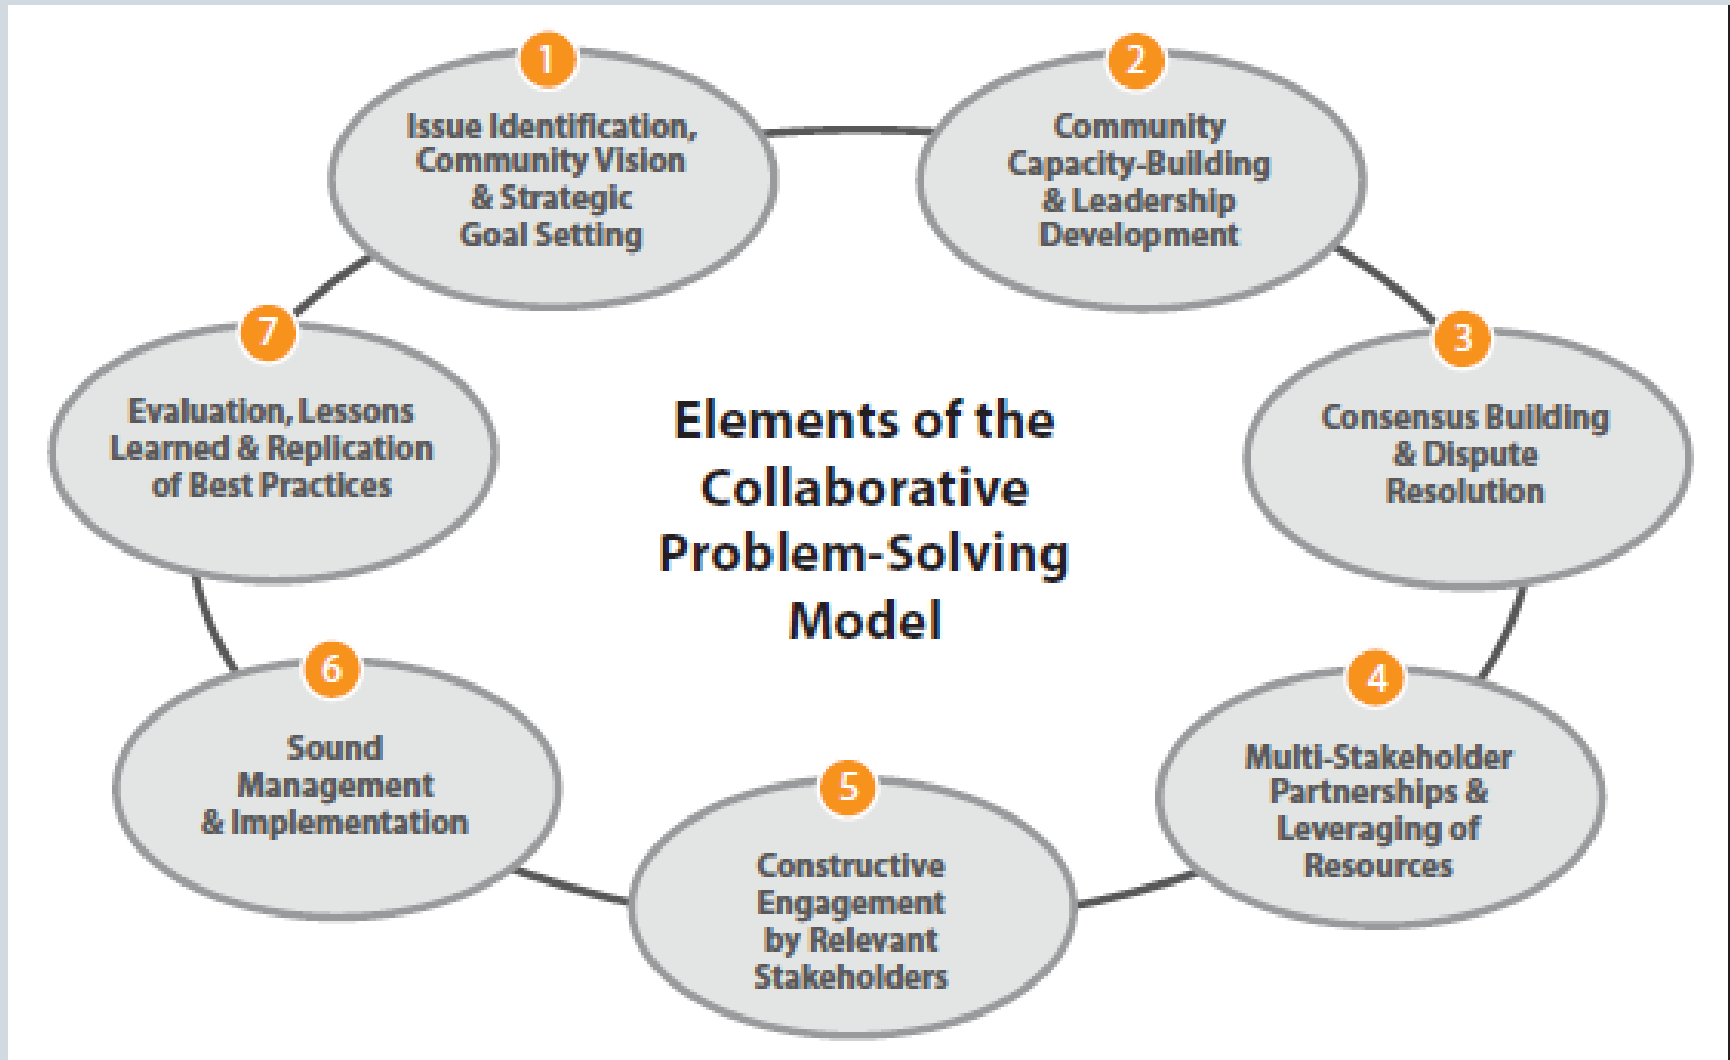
Elements of the Collaborative Problem-Solving Model

1
Issue Identification, Community Vision & Strategic Goal Setting

2
Community Capacity-Building & Leadership Development

3
Consensus Building & Dispute Resolution

4
Multi-Stakeholder Partnerships & Leveraging of Resources

5
Constructive Engagement by Relevant Stakeholders

6
Sound Management & Implementation

7
Evaluation, Lessons Learned & Replication of Best Practices